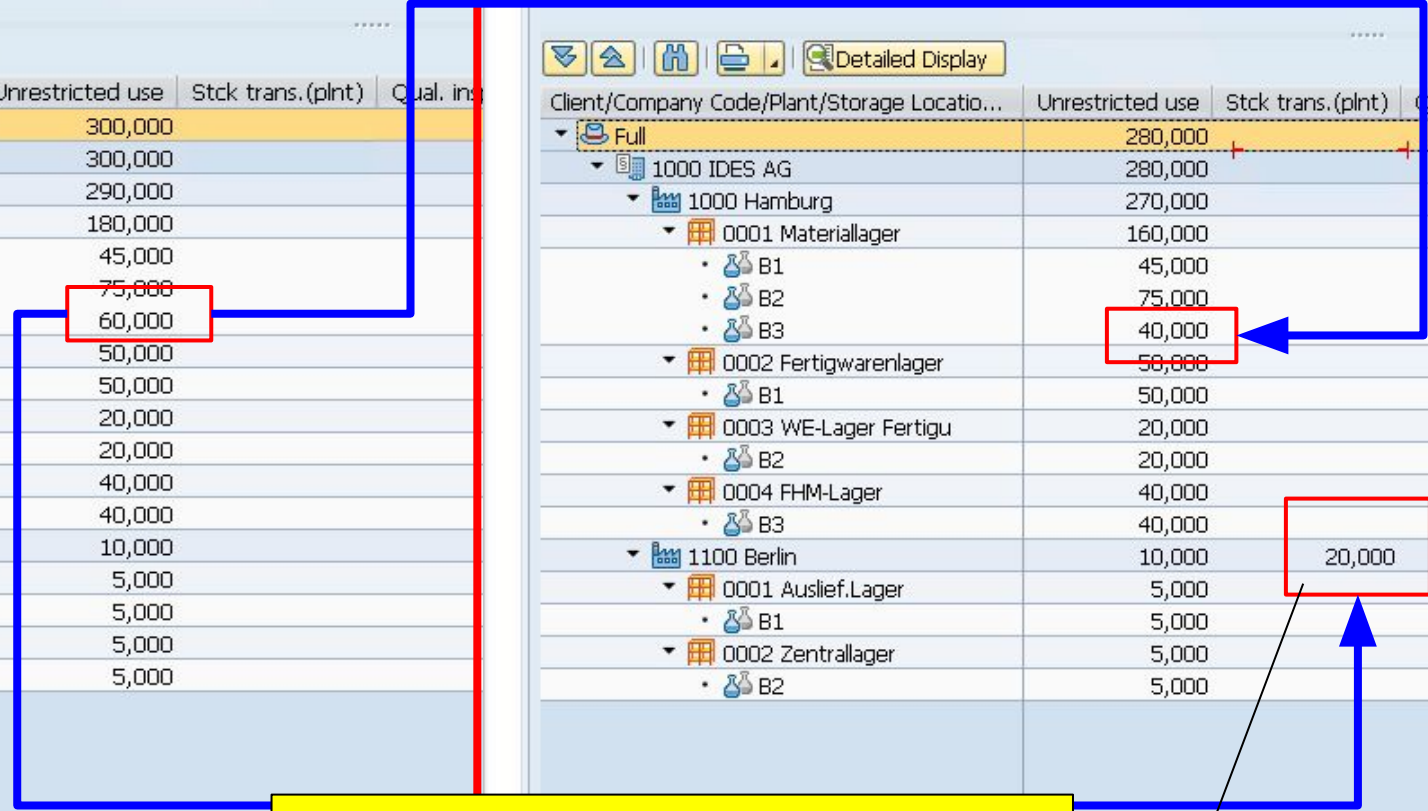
| Unrestricted use | Stck trans.(plnt) | Qual. ins |
|---|---|---|
| 300,000 | | |
| 300,000 | | |
| 290,000 | | |
| 180,000 | | |
| 45,000 | | |
| 75,000 | | |
| 60,000 | | |
| 50,000 | | |
| 50,000 | | |
| 20,000 | | |
| 20,000 | | |
| 40,000 | | |
| 40,000 | | |
| 10,000 | | |
| 5,000 | | |
| 5,000 | | |
| 5,000 | | |
| 5,000 | | |

Detailed Display

| Client/Company Code/Plant/Storage Locatio... | Unrestricted use | Stck trans.(plnt) |
|---|---|---|
| Full | 280,000 | |
| 1000 IDES AG | 280,000 | |
| 1000 Hamburg | 270,000 | |
| 0001 Materiallager | 160,000 | |
| B1 | 45,000 | |
| B2 | 75,000 | |
| B3 | 40,000 | |
| 0002 Fertigwarenlager | 50,000 | |
| B1 | 50,000 | |
| 0003 WE-Lager Fertigu | 20,000 | |
| B2 | 20,000 | |
| 0004 FHM-Lager | 40,000 | |
| B3 | 40,000 | |
| 1100 Berlin | 10,000 | 20,000 |
| 0001 Auslief.Lager | 5,000 | |
| B1 | 5,000 | |
| 0002 Zentrallager | 5,000 | |
| B2 | 5,000 | |